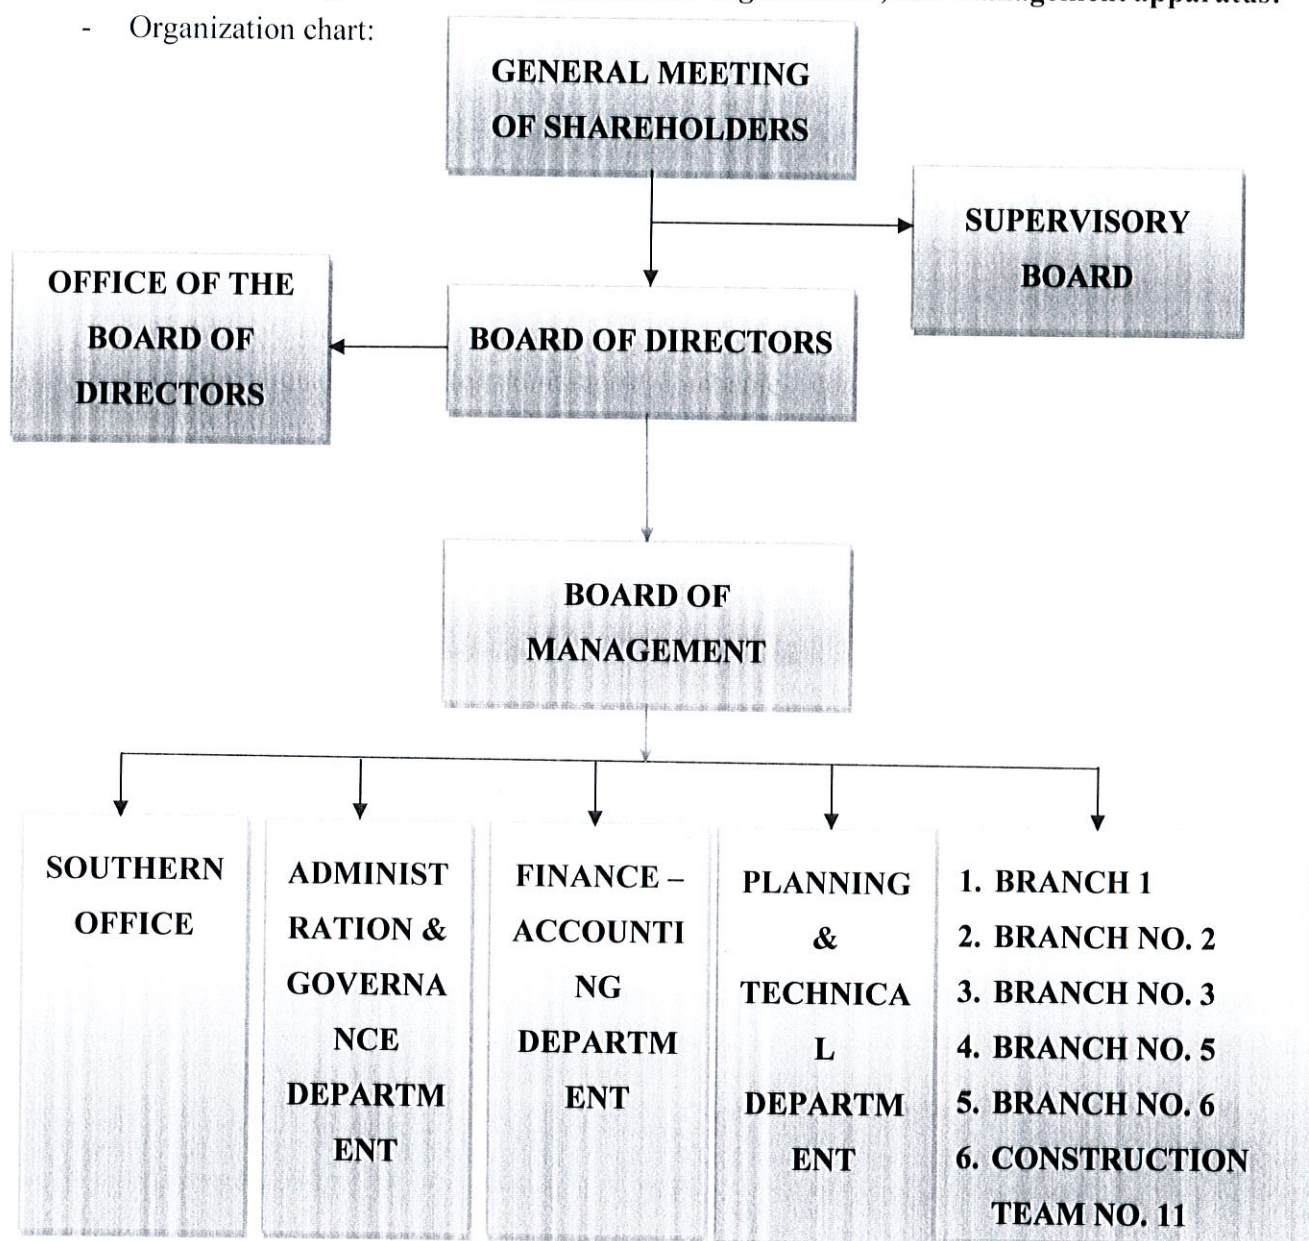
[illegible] management apparatus:

- Organization chart:

GENERAL MEETING OF SHAREHOLDERS

SUPERVISORY BOARD

OFFICE OF THE BOARD OF DIRECTORS

BOARD OF DIRECTORS

BOARD OF MANAGEMENT

SOUTHERN OFFICE

ADMINISTRATION & GOVERNANCE DEPARTMENT

FINANCE – ACCOUNTING DEPARTMENT

PLANNING & TECHNICAL DEPARTMENT

1. BRANCH 1
2. BRANCH NO. 2
3. BRANCH NO. 3
4. BRANCH NO. 5
5. BRANCH NO. 6
6. CONSTRUCTION TEAM NO. 11